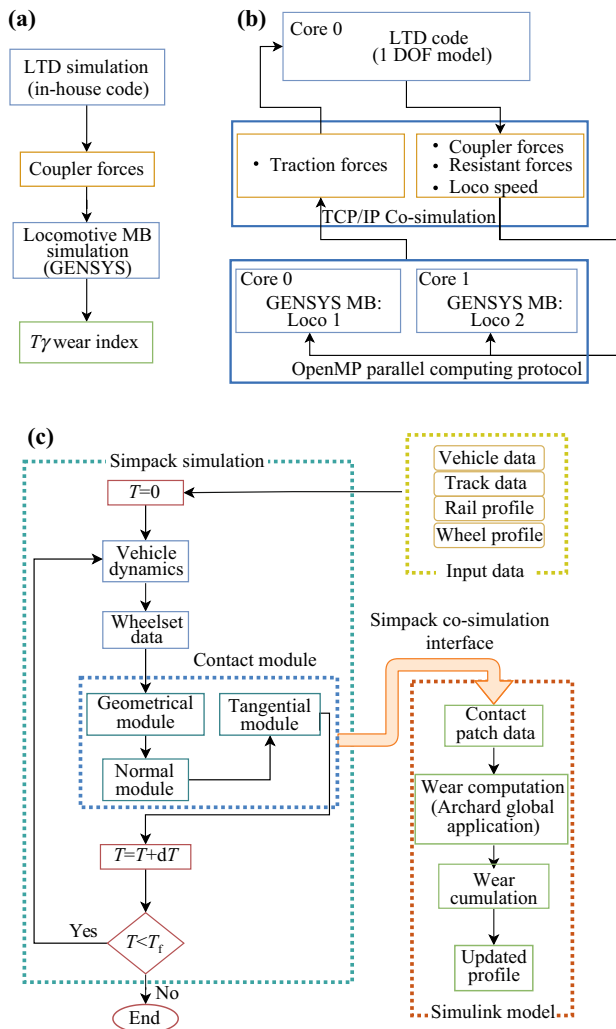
(a)

LTD simulation (in-house code)

Coupler forces

Locomotive MB simulation (GENSYS)

$T\gamma$ wear index

(b)

Core 0

LTD code (1 DOF model)

• Traction forces

• Coupler forces
• Resistant forces
• Loco speed

TCP/IP Co-simulation

Core 0
GENSYS MB: Loco 1

Core 1
GENSYS MB: Loco 2

OpenMP parallel computing protocol

(c)

Simpack simulation

$T$=0

Vehicle dynamics

Wheelset data

Contact module

Geometrical module

Tangential module

Normal module

$T$=$T$+d$T$

Yes

$T$<$T_{\mathrm{f}}$

No

End

Vehicle data
Track data
Rail profile
Wheel profile

Input data

Simpack co-simulation interface

Contact patch data

Wear computation (Archard global application)

Wear cumulation

Updated profile

Simulink model